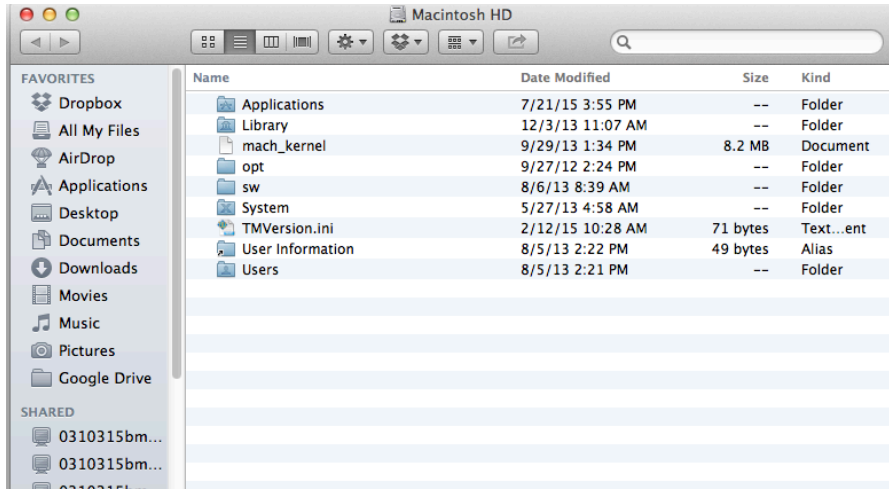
Macintosh HD

FAVORITES
Dropbox
All My Files
AirDrop
Applications
Desktop
Documents
Downloads
Movies
Music
Pictures
Google Drive

SHARED
0310315bm...
0310315bm...
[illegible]

| Name | Date Modified | Size | Kind |
|---|---|---|---|
| Applications | 7/21/15 3:55 PM | -- | Folder |
| Library | 12/3/13 11:07 AM | -- | Folder |
| mach_kernel | 9/29/13 1:34 PM | 8.2 MB | Document |
| opt | 9/27/12 2:24 PM | -- | Folder |
| sw | 8/6/13 8:39 AM | -- | Folder |
| System | 5/27/13 4:58 AM | -- | Folder |
| TMVersion.ini | 2/12/15 10:28 AM | 71 bytes | Text…ent |
| User Information | 8/5/13 2:22 PM | 49 bytes | Alias |
| Users | 8/5/13 2:21 PM | -- | Folder |